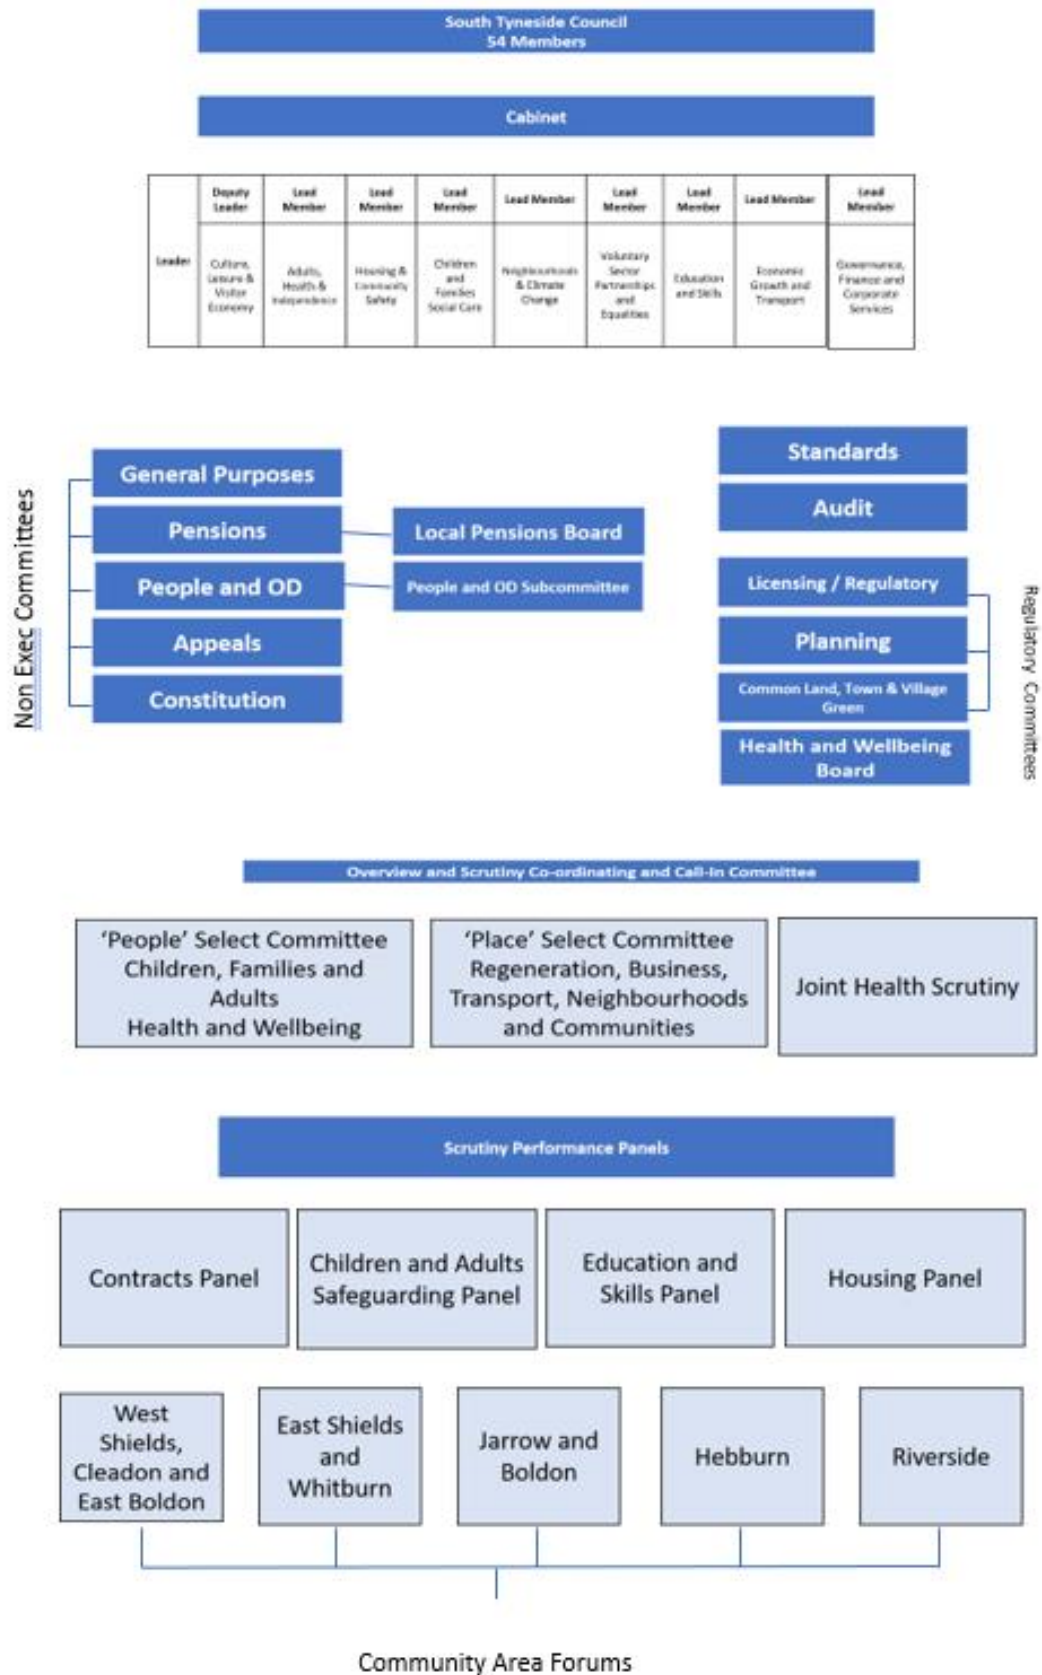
South Tyneside Council
54 Members

Cabinet

| Leader | Deputy Leader | Lead Member | Lead Member | Lead Member | Lead Member | Lead Member | Lead Member | Lead Member | Lead Member |
|---|---|---|---|---|---|---|---|---|---|
| | Culture, Leisure & Visitor Economy | Adults, Health & Independence | Housing & Community Safety | Children and Families Social Care | Neighbourhoods & Climate Change | Voluntary Sector Partnerships and Equalities | Education and Skills | Economic Growth and Transport | Governance, Finance and Corporate Services |

Non Exec Committees

General Purposes
Pensions
People and OD
Appeals
Constitution

Local Pensions Board
People and OD Subcommittee

Standards
Audit
Licensing / Regulatory
Planning
Common Land, Town & Village Green
Health and Wellbeing Board

Regulatory Committees

Overview and Scrutiny Co-ordinating and Call-In Committee

'People' Select Committee Children, Families and Adults Health and Wellbeing

'Place' Select Committee Regeneration, Business, Transport, Neighbourhoods and Communities

Joint Health Scrutiny

Scrutiny Performance Panels

Contracts Panel

Children and Adults Safeguarding Panel

Education and Skills Panel

Housing Panel

West Shields, Cleadon and East Boldon

East Shields and Whitburn

Jarrow and Boldon

Hebburn

Riverside

Community Area Forums